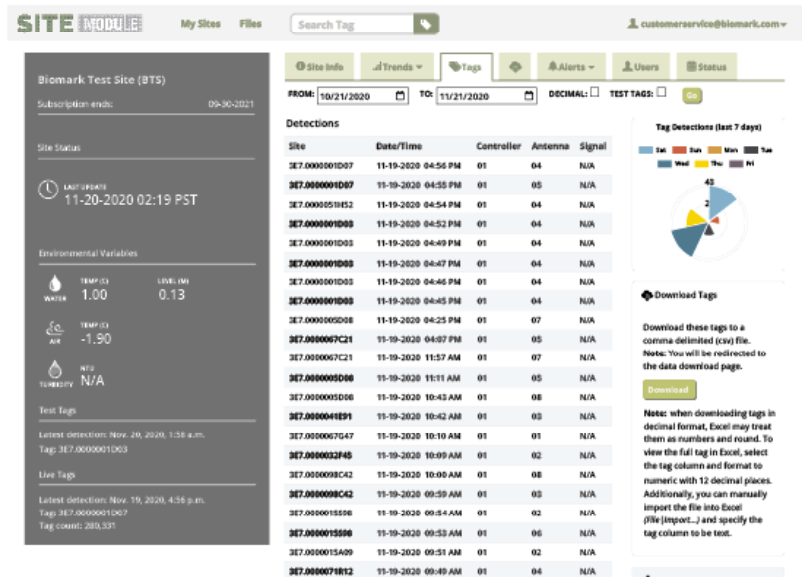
SITE MODULE My Sites Files Search Tag customerservice@biomark.com

Biomark Test Site (BTS)
Subscription ends: 09-30-2021

Site Status

LAST UPDATE
11-20-2020 02:19 PST

Environmental Variables

WATER TEMP (C) 1.00 LEVEL (M) 0.13

AIR TEMP (C) -1.90

TURBIDITY NTU N/A

Test Tags

Latest detection: Nov. 20, 2020, 1:58 a.m.
Tag: 3E7.0000001D03

Live Tags

Latest detection: Nov. 19, 2020, 4:56 p.m.
Tag: 3E7.0000001D07
Tag count: 280,331

Site Info Trends Tags Alerts Users Status

FROM: 10/21/2020 TO: 11/21/2020 DECIMAL: TEST TAGS: Go

Detections

| Site | Date/Time | Controller | Antenna | Signal |
|---|---|---|---|---|
| 3E7.0000001D07 | 11-19-2020 04:56 PM | 01 | 04 | N/A |
| 3E7.0000001D07 | 11-19-2020 04:55 PM | 01 | 05 | N/A |
| 3E7.000005184S2 | 11-19-2020 04:54 PM | 01 | 04 | N/A |
| 3E7.0000001D03 | 11-19-2020 04:52 PM | 01 | 04 | N/A |
| 3E7.0000001D03 | 11-19-2020 04:49 PM | 01 | 04 | N/A |
| 3E7.0000001D03 | 11-19-2020 04:47 PM | 01 | 04 | N/A |
| 3E7.0000001D03 | 11-19-2020 04:46 PM | 01 | 04 | N/A |
| 3E7.0000001D03 | 11-19-2020 04:45 PM | 01 | 04 | N/A |
| 3E7.0000005D08 | 11-19-2020 04:25 PM | 01 | 07 | N/A |
| 3E7.0000067C21 | 11-19-2020 04:07 PM | 01 | 05 | N/A |
| 3E7.0000067C21 | 11-19-2020 11:57 AM | 01 | 07 | N/A |
| 3E7.0000005D08 | 11-19-2020 11:11 AM | 01 | 05 | N/A |
| 3E7.0000005D08 | 11-19-2020 10:43 AM | 01 | 08 | N/A |
| 3E7.000004IE91 | 11-19-2020 10:42 AM | 01 | 03 | N/A |
| 3E7.0000067G47 | 11-19-2020 10:10 AM | 01 | 01 | N/A |
| 3E7.000003 2F45 | 11-19-2020 10:09 AM | 01 | 02 | N/A |
| 3E7.000009 8C42 | 11-19-2020 10:00 AM | 01 | 08 | N/A |
| 3E7.000009 8C42 | 11-19-2020 09:59 AM | 01 | 03 | N/A |
| 3E7.0000015S06 | 11-19-2020 09:54 AM | 01 | 02 | N/A |
| 3E7.0000015S06 | 11-19-2020 09:53 AM | 01 | 06 | N/A |
| 3E7.0000015A09 | 11-19-2020 09:51 AM | 01 | 02 | N/A |
| 3E7.000007 1R12 | 11-19-2020 09:49 AM | 01 | 04 | N/A |

Tag Detections (last 7 days)
Sat Sun Mon Tue Wed Thu Fri
43
2

Download Tags

Download these tags to a comma delimited (csv) file.
Note: You will be redirected to the data download page.

Download

Note: when downloading tags in decimal format, Excel may treat them as numbers and round. To view the full tag in Excel, select the tag column and format to numeric with 12 decimal places. Additionally, you can manually import the file into Excel (File|Import...) and specify the tag column to be text.